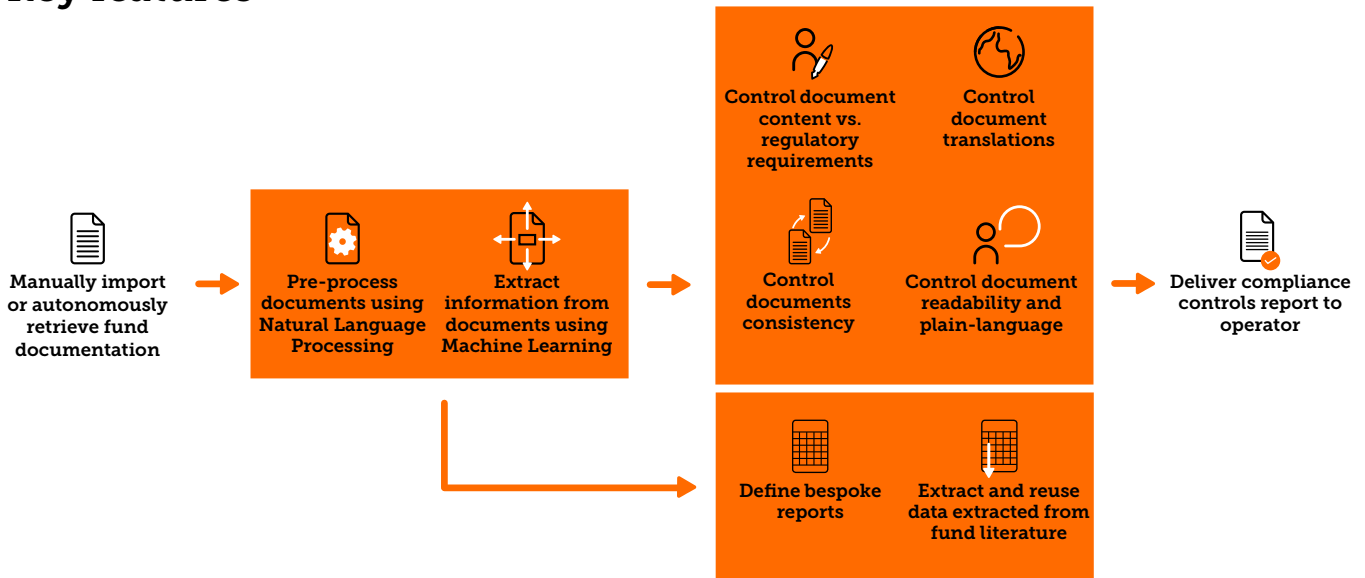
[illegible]

Manually import or autonomously retrieve fund documentation

Pre-process documents using Natural Language Processing

Extract information from documents using Machine Learning

Control document content vs. regulatory requirements

Control document translations

Control documents consistency

Control document readability and plain-language

Deliver compliance controls report to operator

Define bespoke reports

Extract and reuse data extracted from fund literature